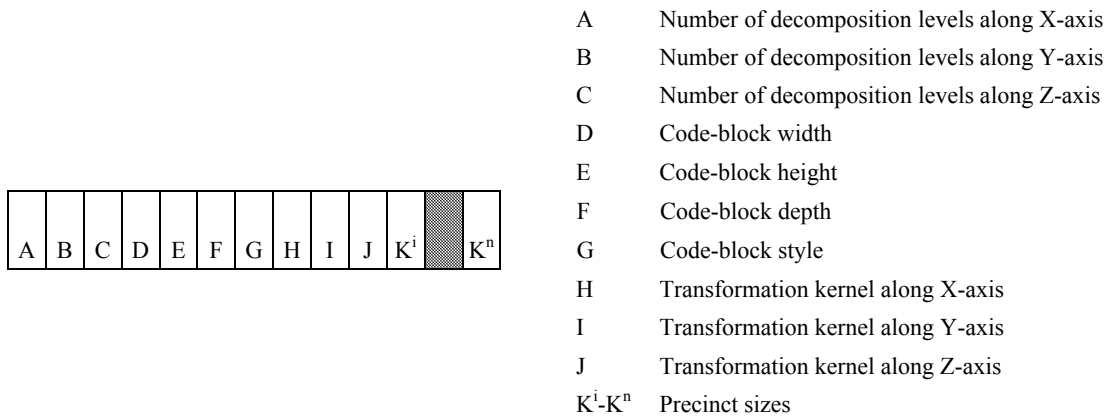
| A | B | C | D | E | F | G | H | I | J | $K^i$ | | $K^n$ |
|---|---|---|---|---|---|---|---|---|---|---|---|---|

A Number of decomposition levels along X-axis
B Number of decomposition levels along Y-axis
C Number of decomposition levels along Z-axis
D Code-block width
E Code-block height
F Code-block depth
G Code-block style
H Transformation kernel along X-axis
I Transformation kernel along Y-axis
J Transformation kernel along Z-axis
$K^i$-$K^n$ Precinct sizes